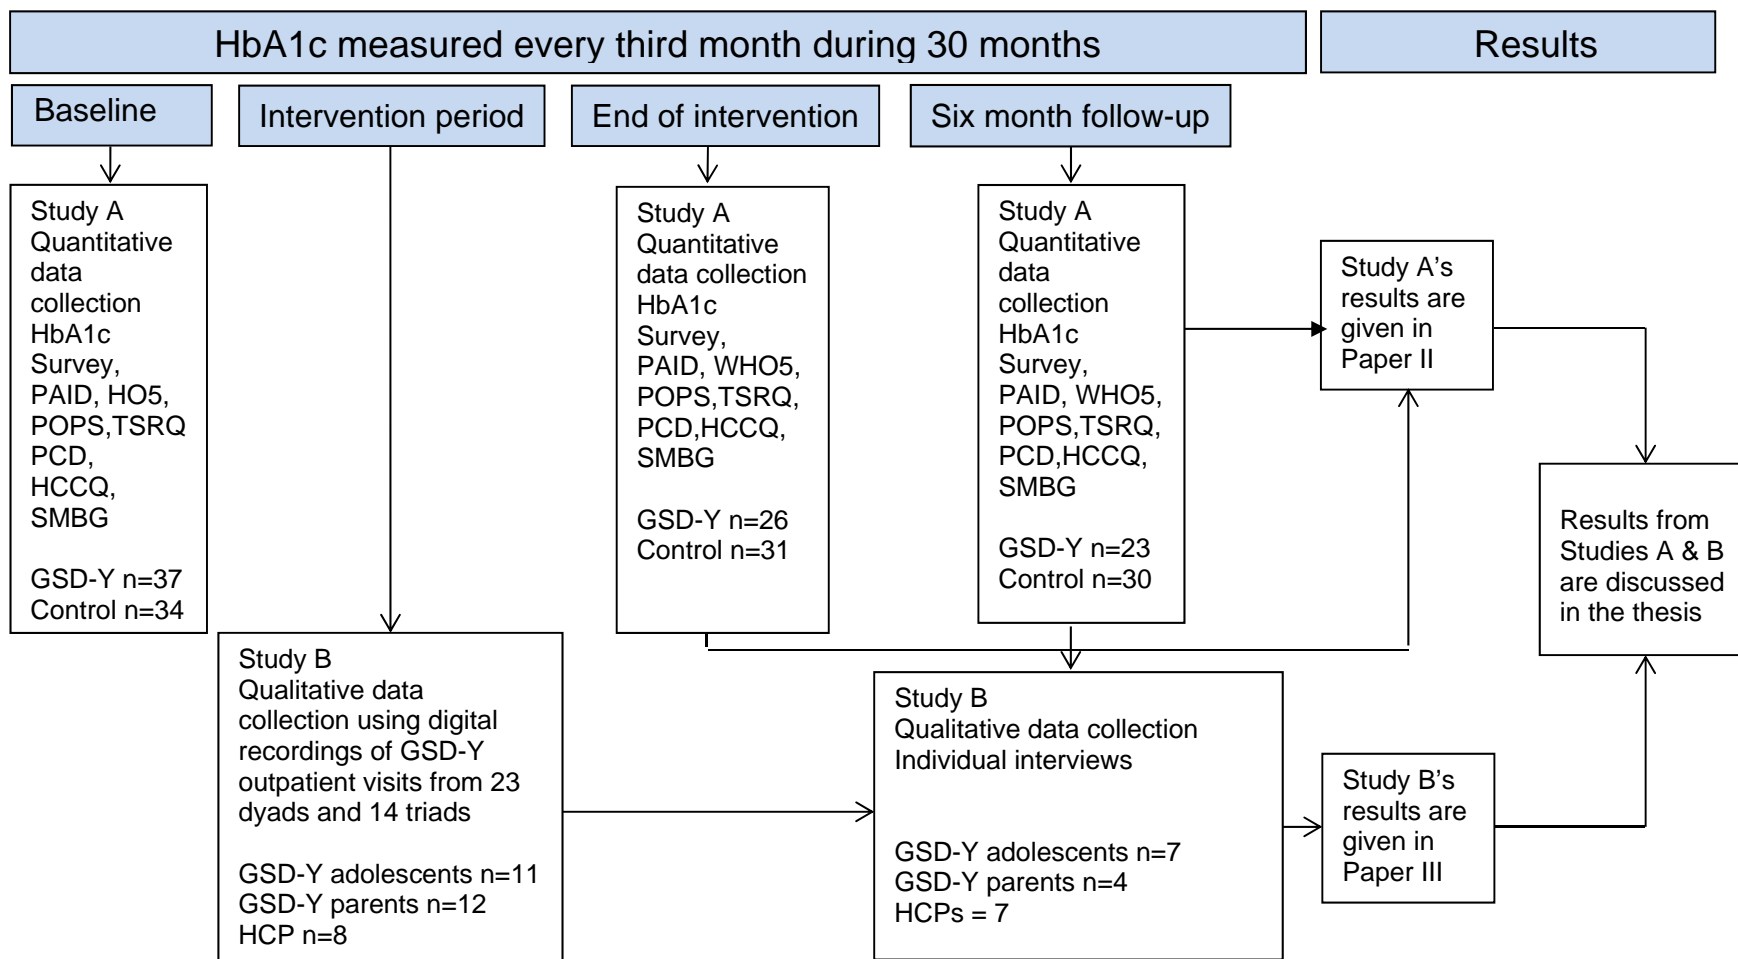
HbA1c measured every third month during 30 months

Results

Baseline

Intervention period

End of intervention

Six month follow-up

Study A
Quantitative data collection
HbA1c
Survey,
PAID, HO5,
POPS,TSRQ
PCD,
HCCQ,
SMBG

GSD-Y n=37
Control n=34

Study A
Quantitative data collection
HbA1c
Survey,
PAID, WHO5,
POPS,TSRQ,
PCD,HCCQ,
SMBG

GSD-Y n=26
Control n=31

Study A
Quantitative data collection
HbA1c
Survey,
PAID, WHO5,
POPS,TSRQ,
PCD,HCCQ,
SMBG

GSD-Y n=23
Control n=30

Study A's results are given in Paper II

Results from Studies A & B are discussed in the thesis

Study B
Qualitative data collection using digital recordings of GSD-Y outpatient visits from 23 dyads and 14 triads

GSD-Y adolescents n=11
GSD-Y parents n=12
HCP n=8

Study B
Qualitative data collection
Individual interviews

GSD-Y adolescents n=7
GSD-Y parents n=4
HCPs = 7

Study B's results are given in Paper III